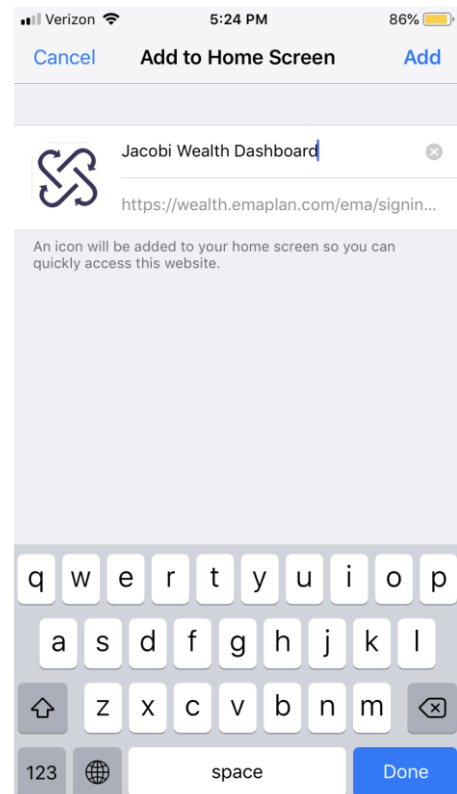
Verizon 5:24 PM 86%

Cancel Add to Home Screen Add

Jacobi Wealth Dashboard

https://wealth.emaplan.com/ema/signin...

An icon will be added to your home screen so you can quickly access this website.

q w e r t y u i o p
a s d f g h j k l
z x c v b n m
123 space Done